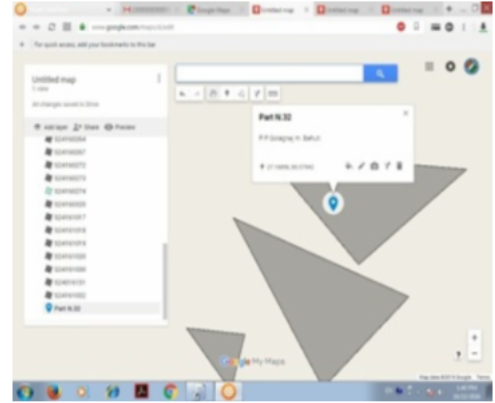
Google Maps
Untitled map
Untitled map
Untitled map
www.google.com/maps/d/edit
For quick access, add your bookmarks to this bar
Untitled map
All changes saved in Drive
Add layer
Share
Preview
Part N.32
P.P Grażyna H. Bałut
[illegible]
Part N.32
Google My Maps